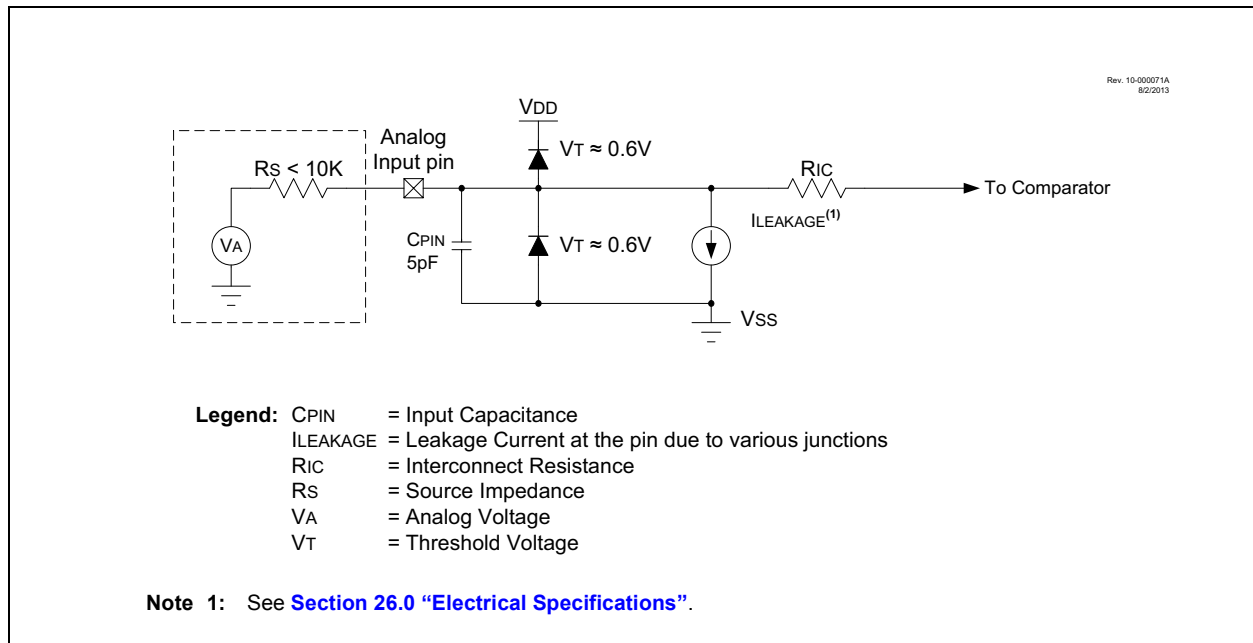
Rev. 10-000071A
8/2/2013

VDD

Analog Input pin

RS < 10K

VT ≈ 0.6V

RIC

To Comparator

ILEAKAGE$^{(1)}$

VA

CPIN
5pF

VT ≈ 0.6V

VSS

**Legend:** CPIN = Input Capacitance
ILEAKAGE = Leakage Current at the pin due to various junctions
RIC = Interconnect Resistance
RS = Source Impedance
VA = Analog Voltage
VT = Threshold Voltage

**Note 1:** See **Section 26.0 “Electrical Specifications”**.